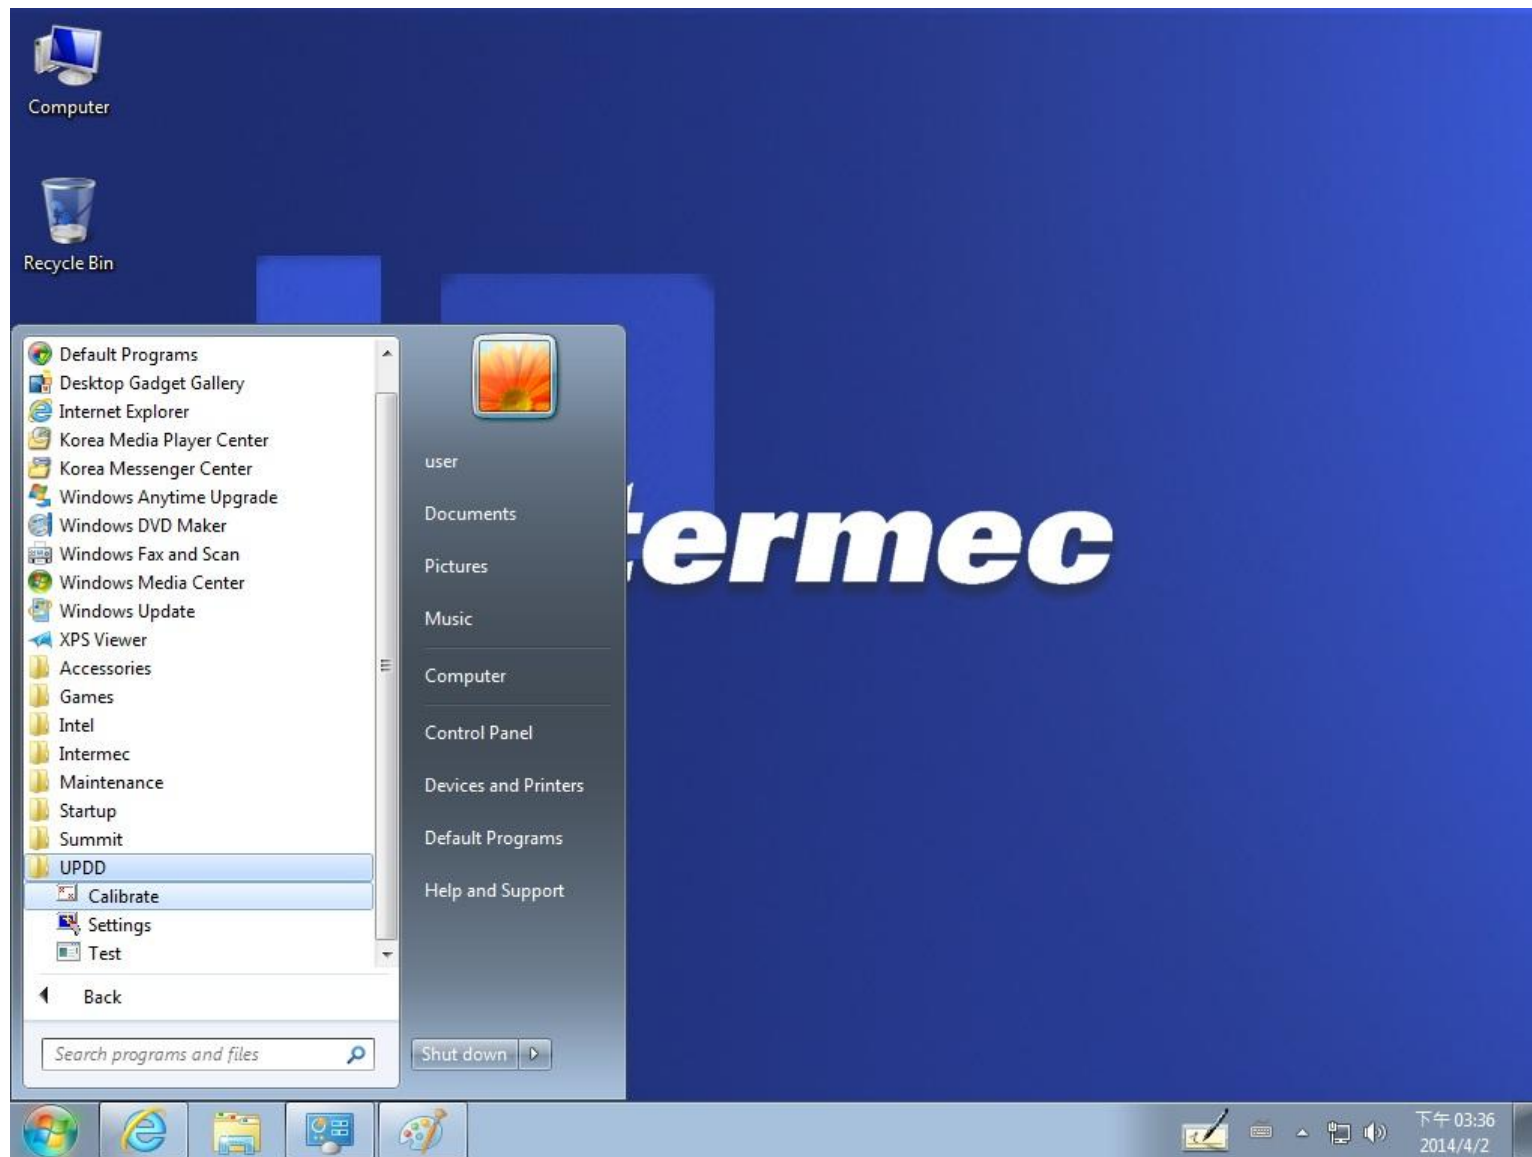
Computer

Recycle Bin

Default Programs
Desktop Gadget Gallery
Internet Explorer
Korea Media Player Center
Korea Messenger Center
Windows Anytime Upgrade
Windows DVD Maker
Windows Fax and Scan
Windows Media Center
Windows Update
XPS Viewer
Accessories
Games
Intel
Intermec
Maintenance
Startup
Summit
UPDD
Calibrate
Settings
Test

Back

Search programs and files

user
Documents
Pictures
Music
Computer
Control Panel
Devices and Printers
Default Programs
Help and Support

Shut down

termec

下午 03:36
2014/4/2